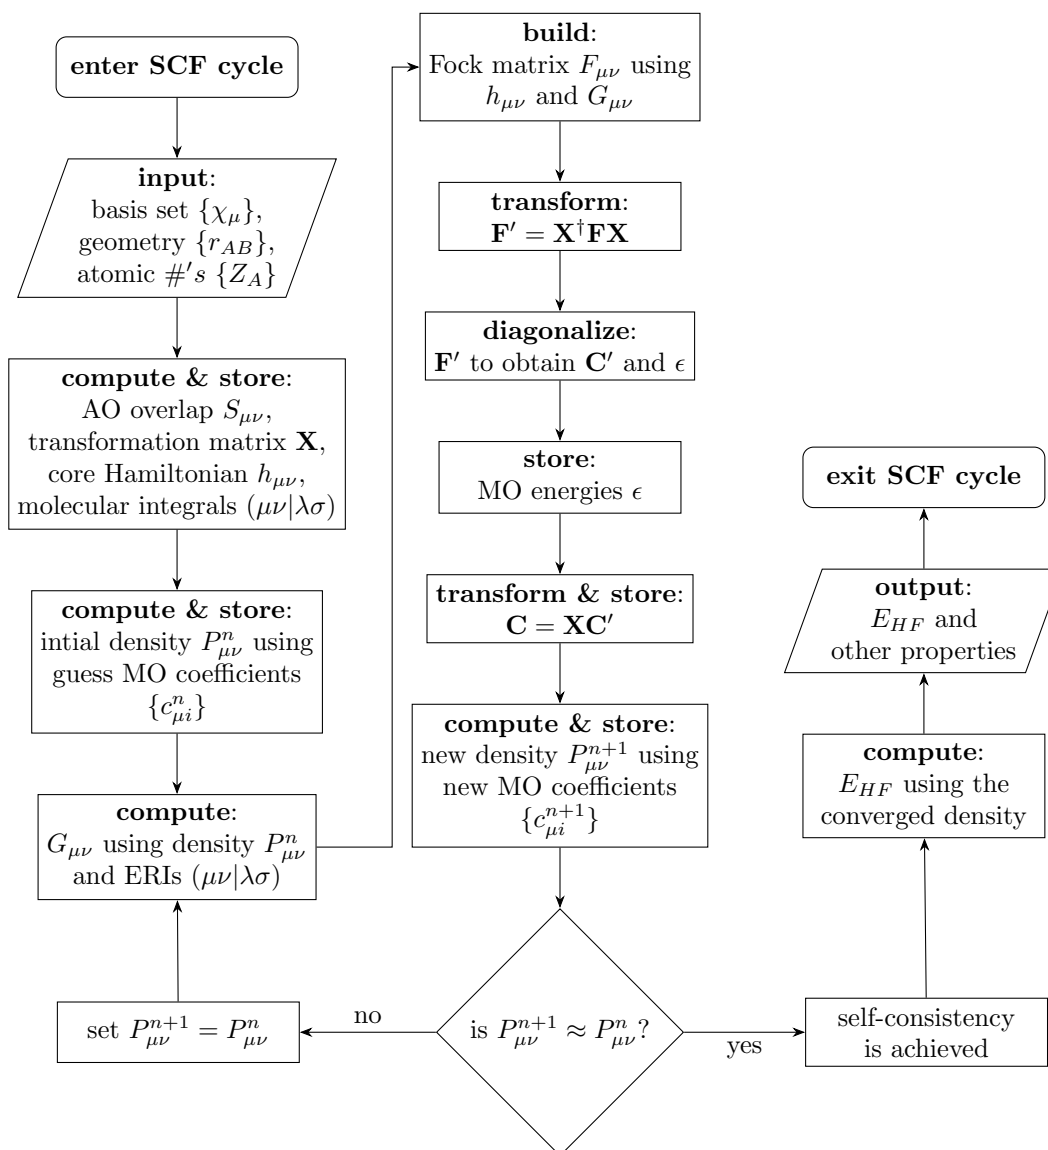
enter SCF cycle

input:
basis set $\{\chi_\mu\}$,
geometry $\{r_{AB}\}$,
atomic $\#'s$ $\{Z_A\}$

compute & store:
AO overlap $S_{\mu\nu}$,
transformation matrix $\mathbf{X}$,
core Hamiltonian $h_{\mu\nu}$,
molecular integrals $(\mu\nu|\lambda\sigma)$

compute & store:
intial density $P_{\mu\nu}^{n}$ using guess MO coefficients $\{c_{\mu i}^{n}\}$

compute:
$G_{\mu\nu}$ using density $P_{\mu\nu}^{n}$ and ERIs $(\mu\nu|\lambda\sigma)$

set $P_{\mu\nu}^{n+1} = P_{\mu\nu}^{n}$

no

build:
Fock matrix $F_{\mu\nu}$ using $h_{\mu\nu}$ and $G_{\mu\nu}$

transform:
$\mathbf{F}' = \mathbf{X}^\dagger \mathbf{F} \mathbf{X}$

diagonalize:
$\mathbf{F}'$ to obtain $\mathbf{C}'$ and $\epsilon$

store:
MO energies $\epsilon$

transform & store:
$\mathbf{C} = \mathbf{X}\mathbf{C}'$

compute & store:
new density $P_{\mu\nu}^{n+1}$ using new MO coefficients $\{c_{\mu i}^{n+1}\}$

is $P_{\mu\nu}^{n+1} \approx P_{\mu\nu}^{n}$?

yes

self-consistency is achieved

compute:
$E_{HF}$ using the converged density

output:
$E_{HF}$ and other properties

exit SCF cycle